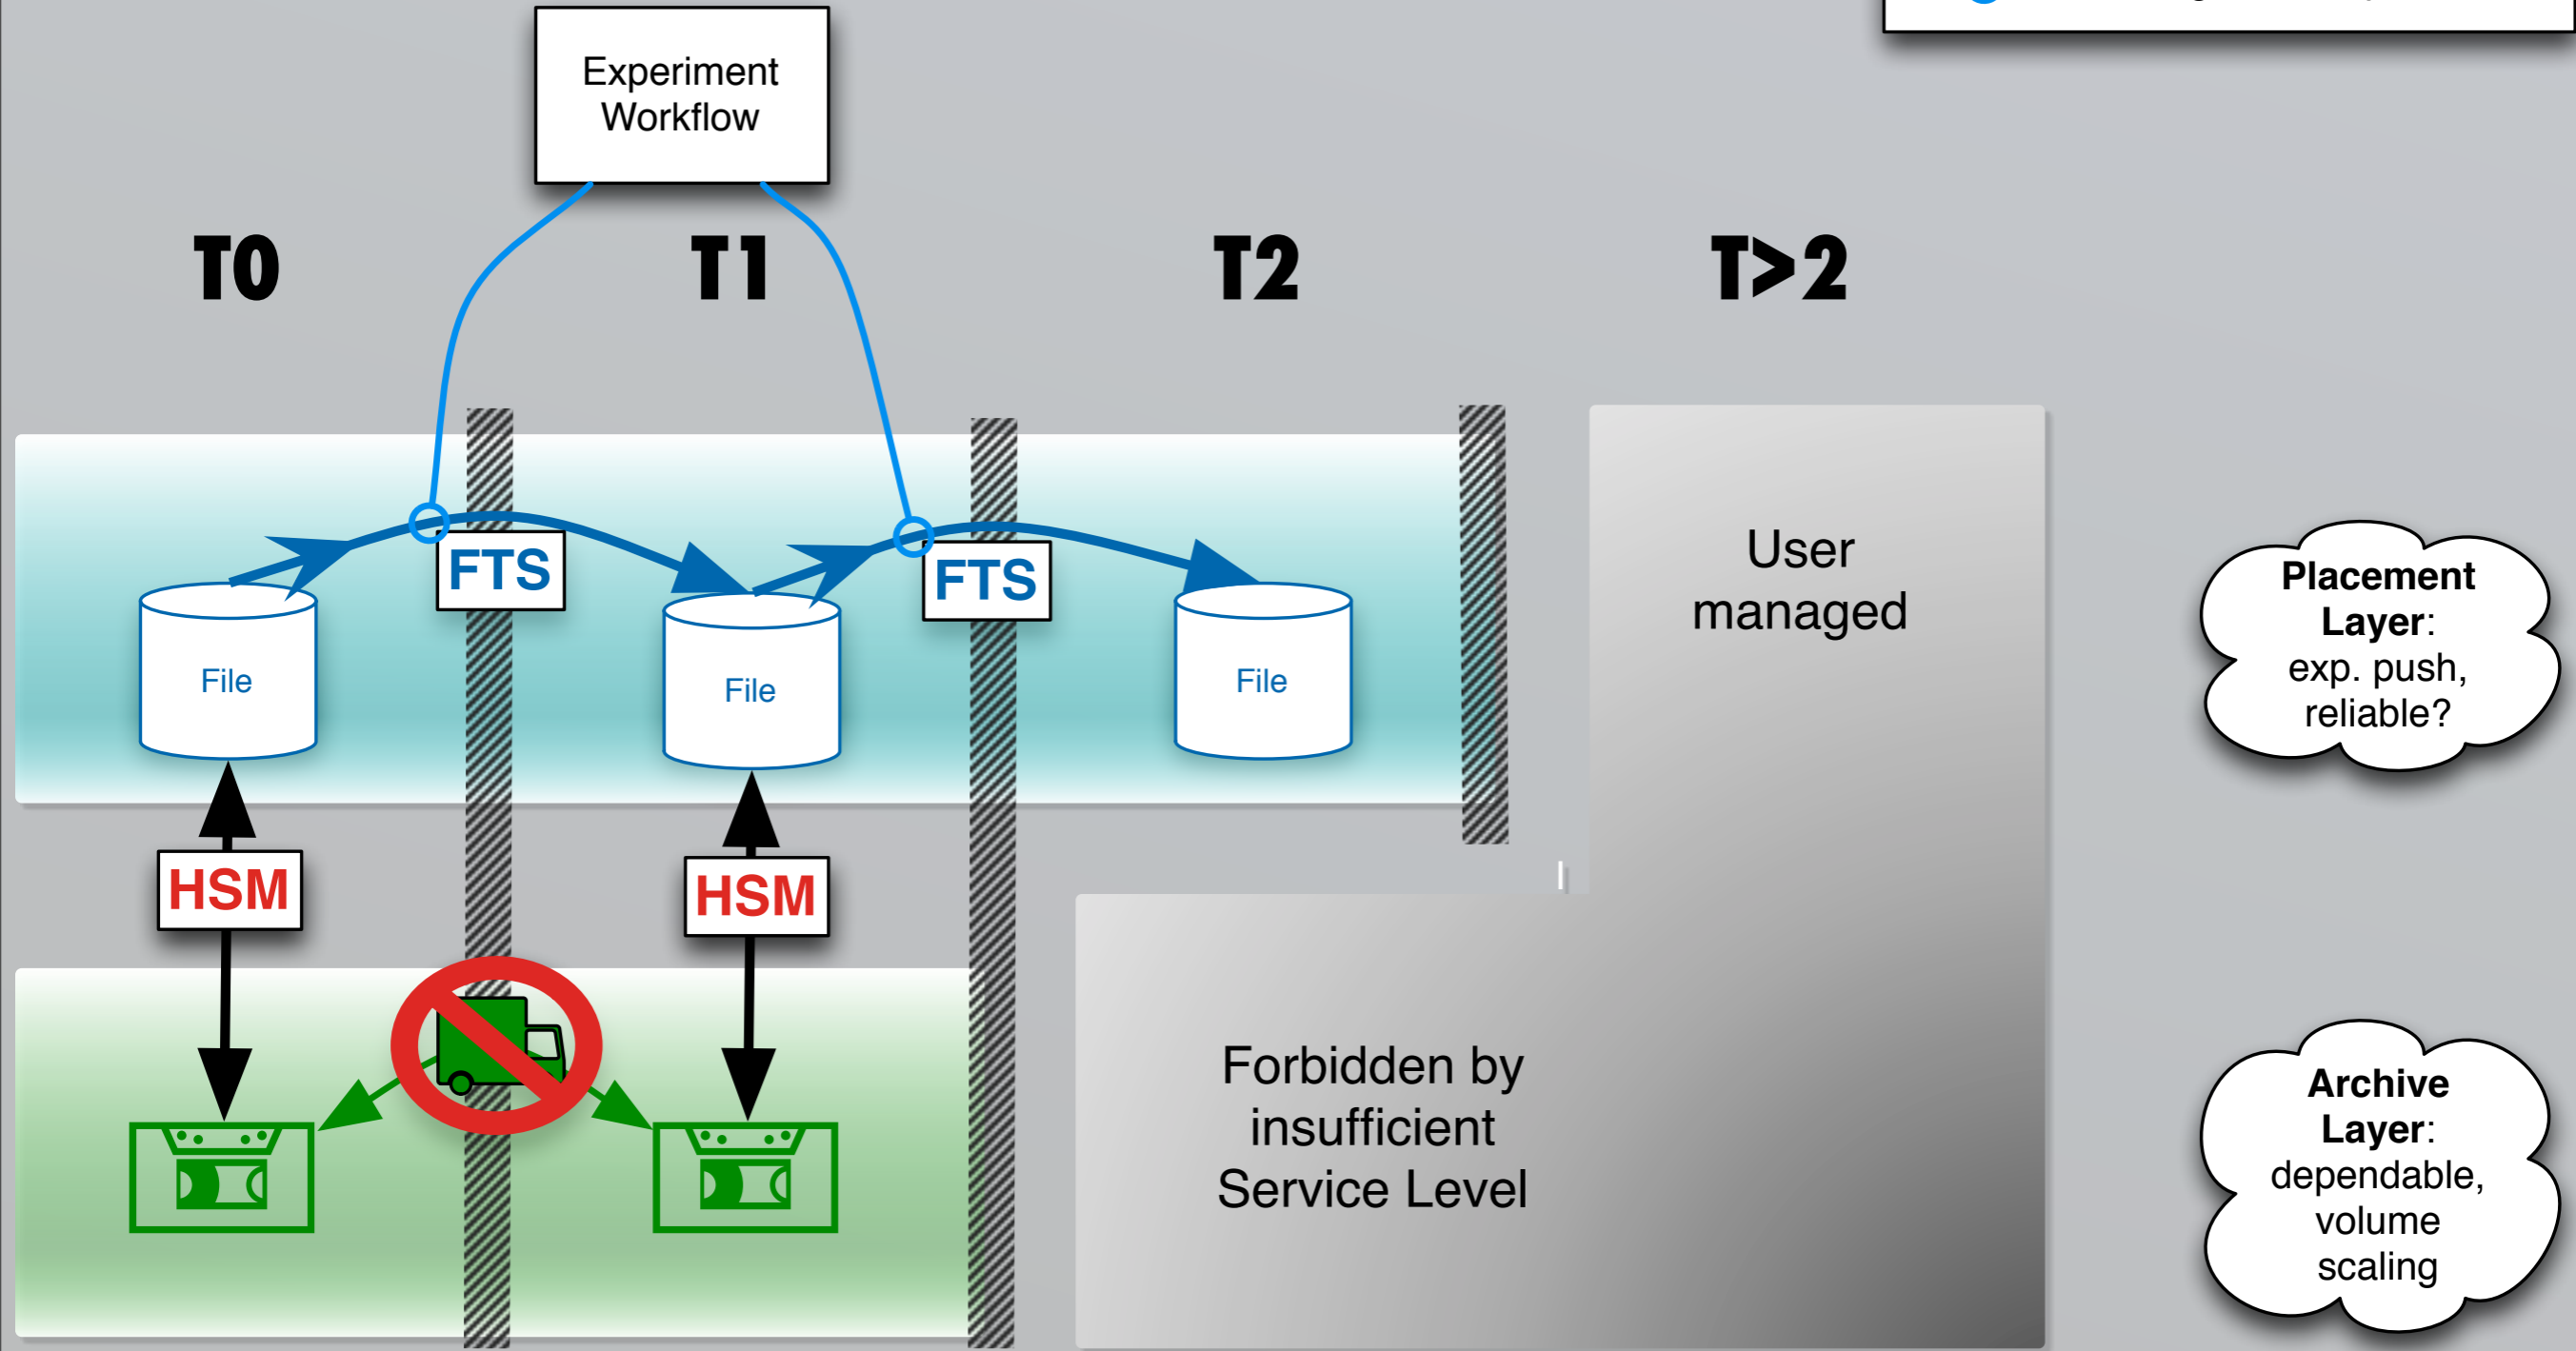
Experiment Workflow

T0

T1

T2

T>2

FTS

FTS

File

File

File

HSM

HSM

User managed

Forbidden by insufficient Service Level

**Placement Layer**: exp. push, reliable?

**Archive Layer**: dependable, volume scaling